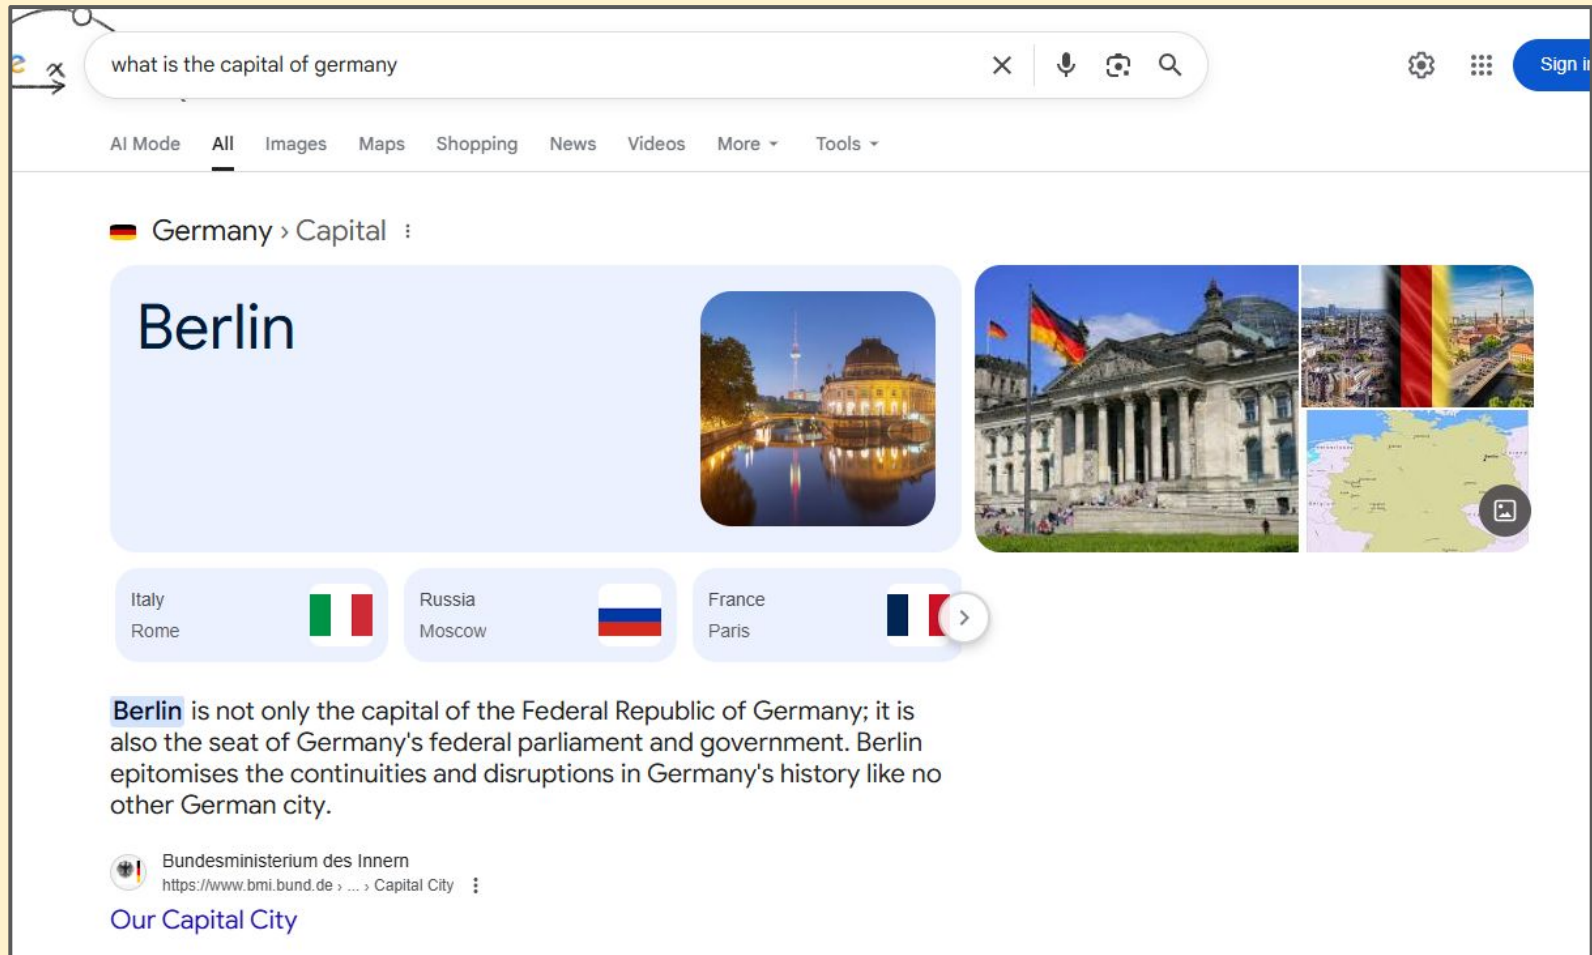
what is the capital of germany

Sign i

AI Mode All Images Maps Shopping News Videos More Tools

Germany › Capital

Berlin

Italy
Rome

Russia
Moscow

France
Paris

Berlin is not only the capital of the Federal Republic of Germany; it is also the seat of Germany's federal parliament and government. Berlin epitomises the continuities and disruptions in Germany's history like no other German city.

Bundesministerium des Innern
https://www.bmi.bund.de › ... › Capital City

Our Capital City